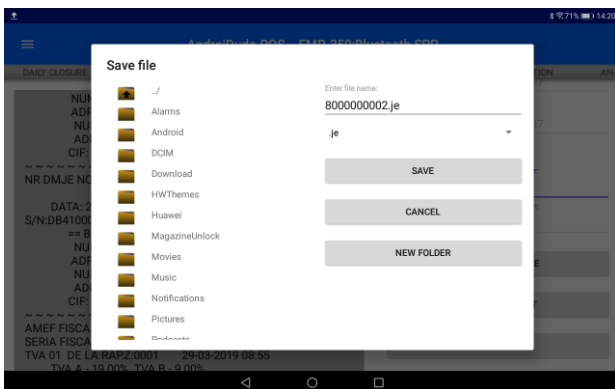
71% 14:20

AndroiDude POS - EMP 250:Bluetooth SPP

DAILY CLOSURE

ANA

TION

NUI
ADR
NU
AD
CIF:

NR DMJE NO

DATA: 2
S/N:DB4100
== B
NU
ADR
NU
AD
CIF:

AMEF FISCA
SERIA FISCA
TVA 01 DE LA RAPZ:0001 29-03-2019 08:55
TVA A - 19.00% TVA B - 9.00%

Save file

../
Alarms
Android
DCIM
Download
HWThemes
Huawei
MagazineUnlock
Movies
Music
Notifications
Pictures
Podcasts

Enter file name:
8000000002.je
.je

SAVE
CANCEL
NEW FOLDER